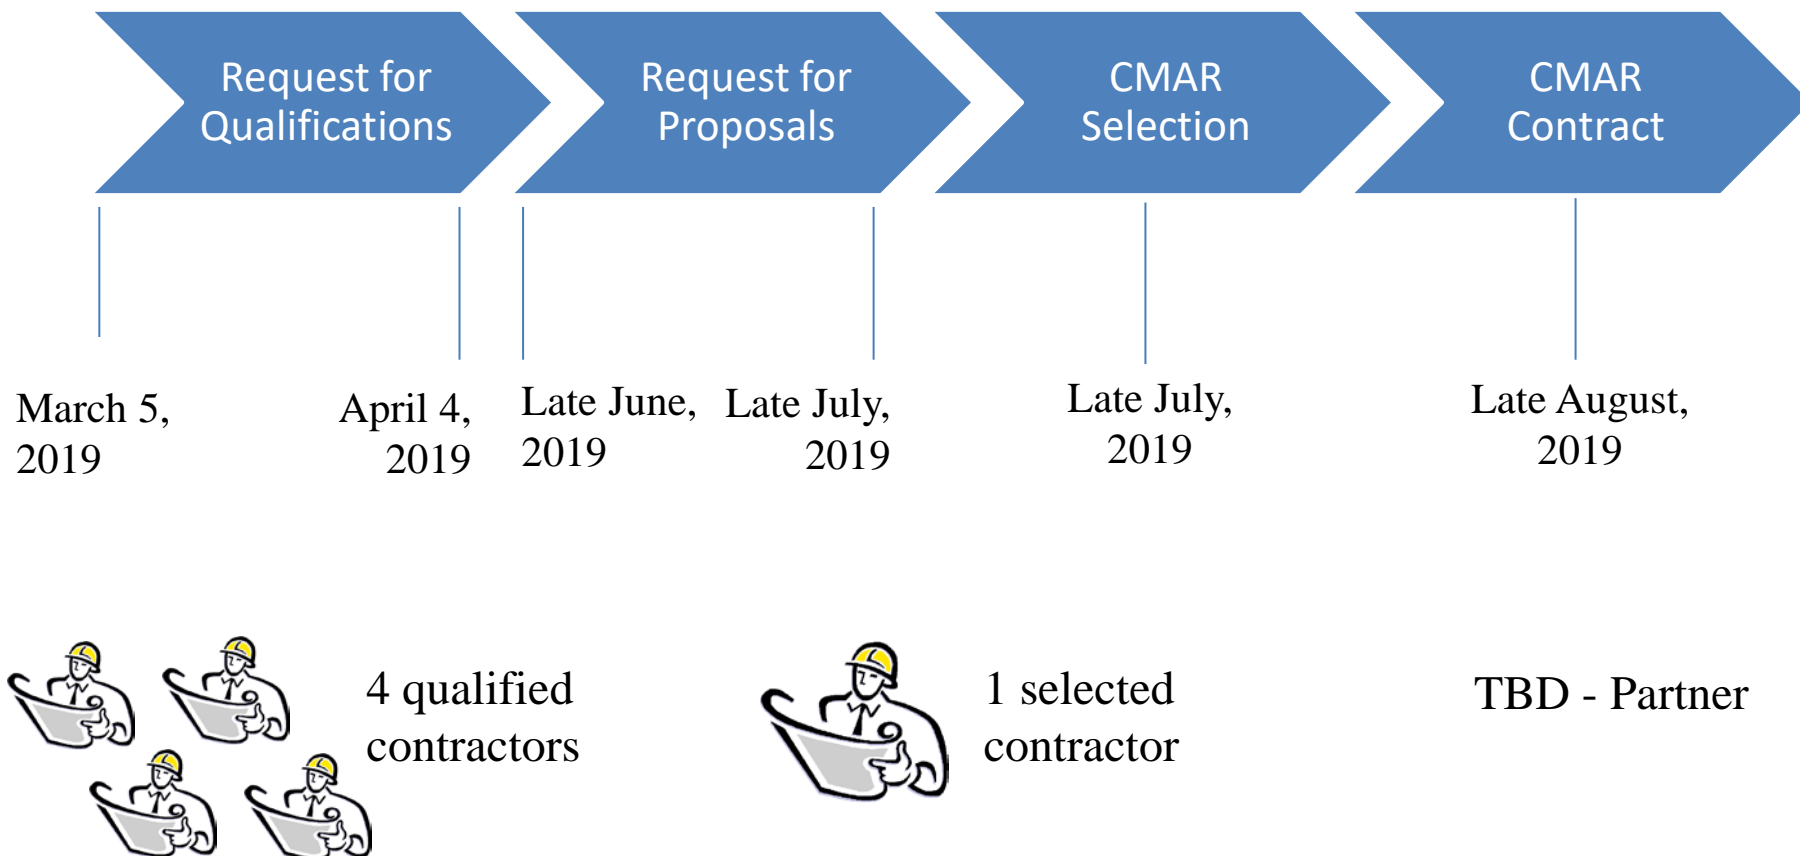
Request for Qualifications

Request for Proposals

CMAR Selection

CMAR Contract

March 5, 2019

April 4, 2019

Late June, 2019

Late July, 2019

Late July, 2019

Late August, 2019

4 qualified contractors

1 selected contractor

TBD - Partner